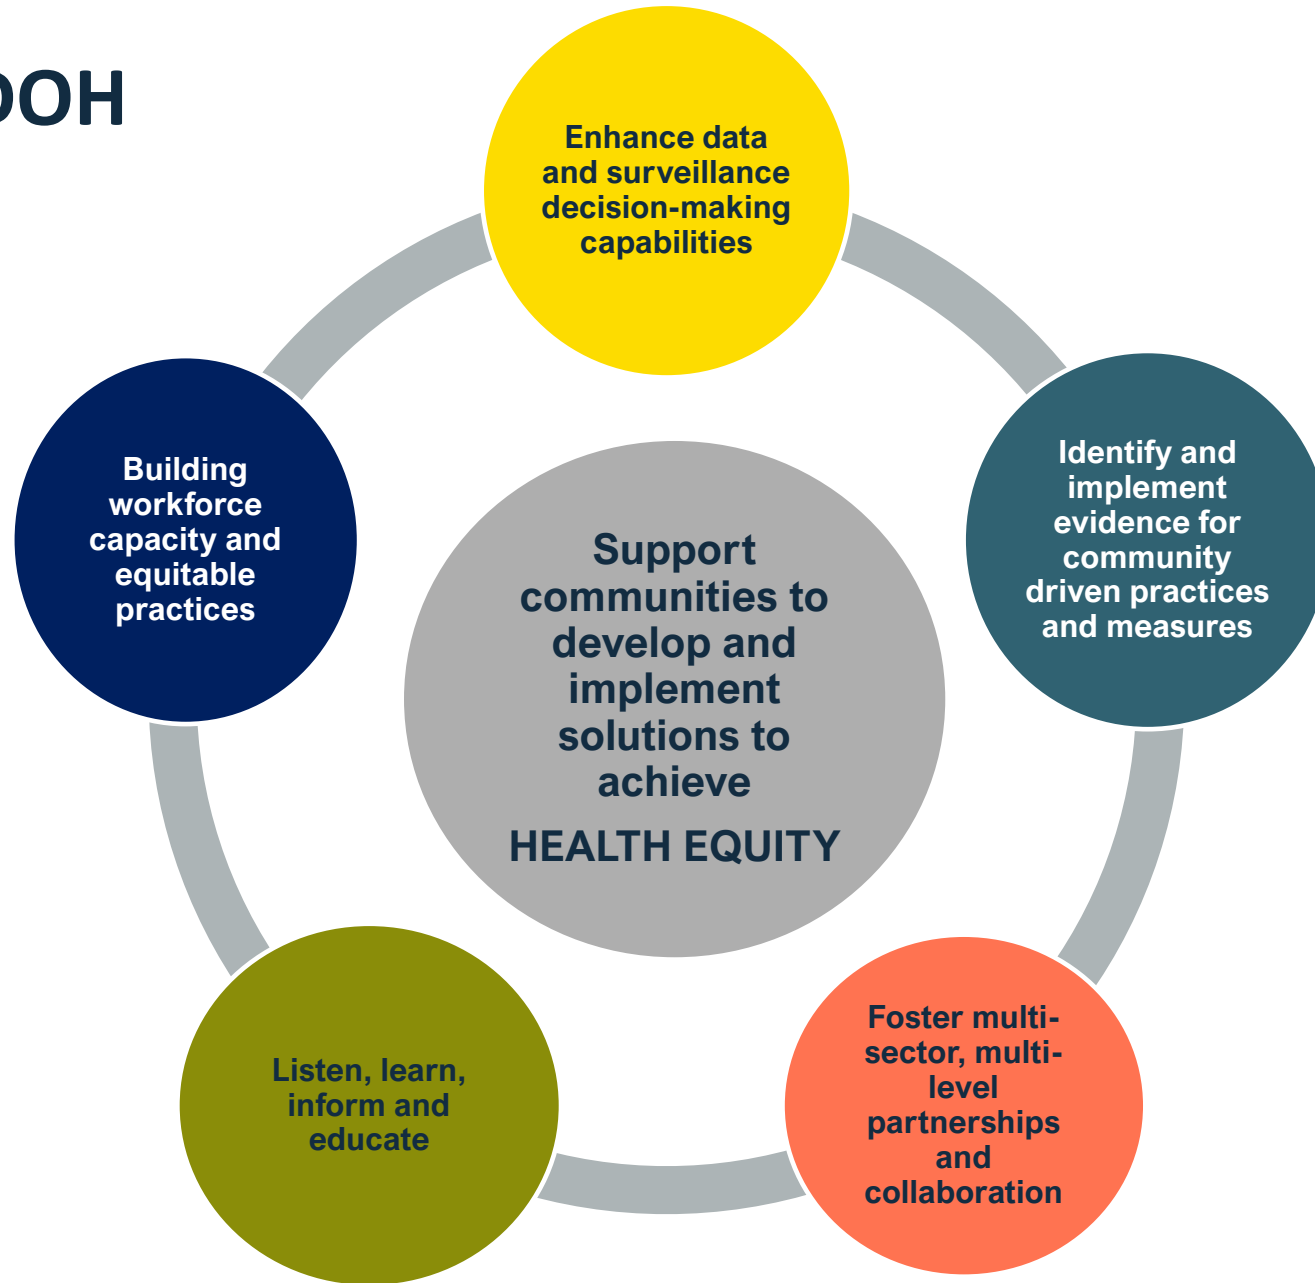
DOH

Enhance data and surveillance decision-making capabilities

Identify and implement evidence for community driven practices and measures

Foster multi-sector, multi-level partnerships and collaboration

Listen, learn, inform and educate

Building workforce capacity and equitable practices

Support communities to develop and implement solutions to achieve

HEALTH EQUITY